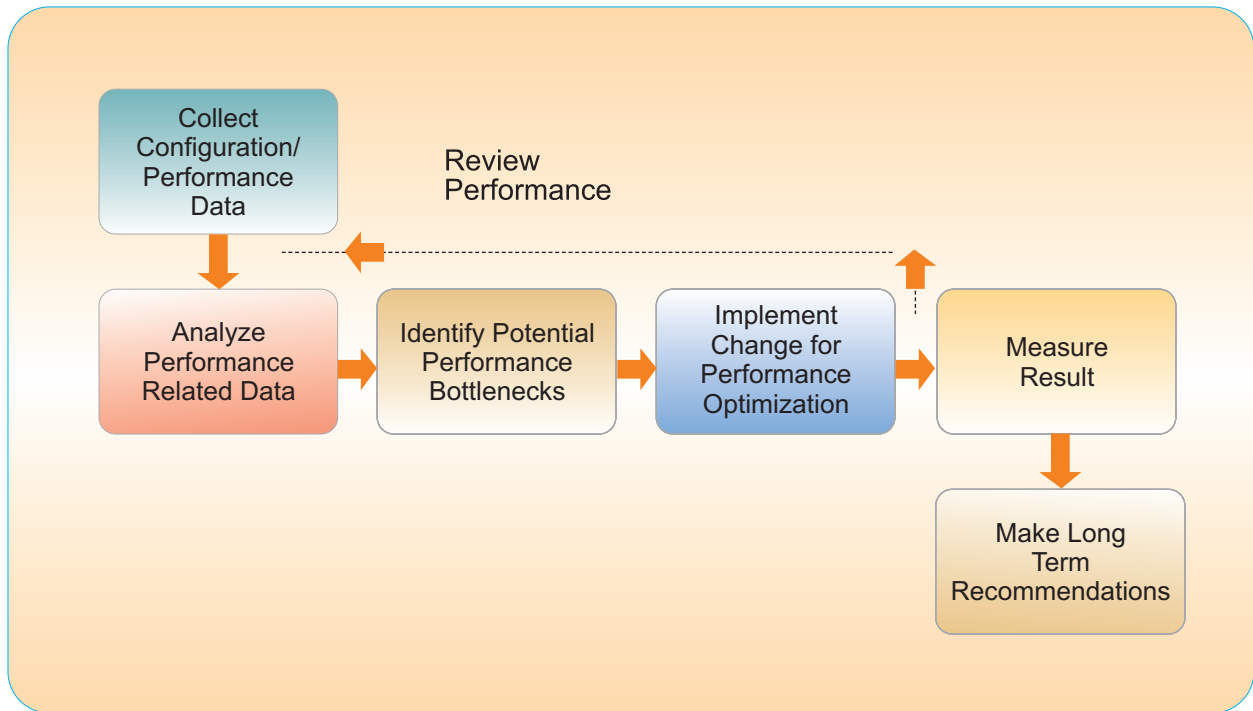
Collect Configuration/ Performance Data

Review Performance

Analyze Performance Related Data

Identify Potential Performance Bottlenecks

Implement Change for Performance Optimization

Measure Result

Make Long Term Recommendations